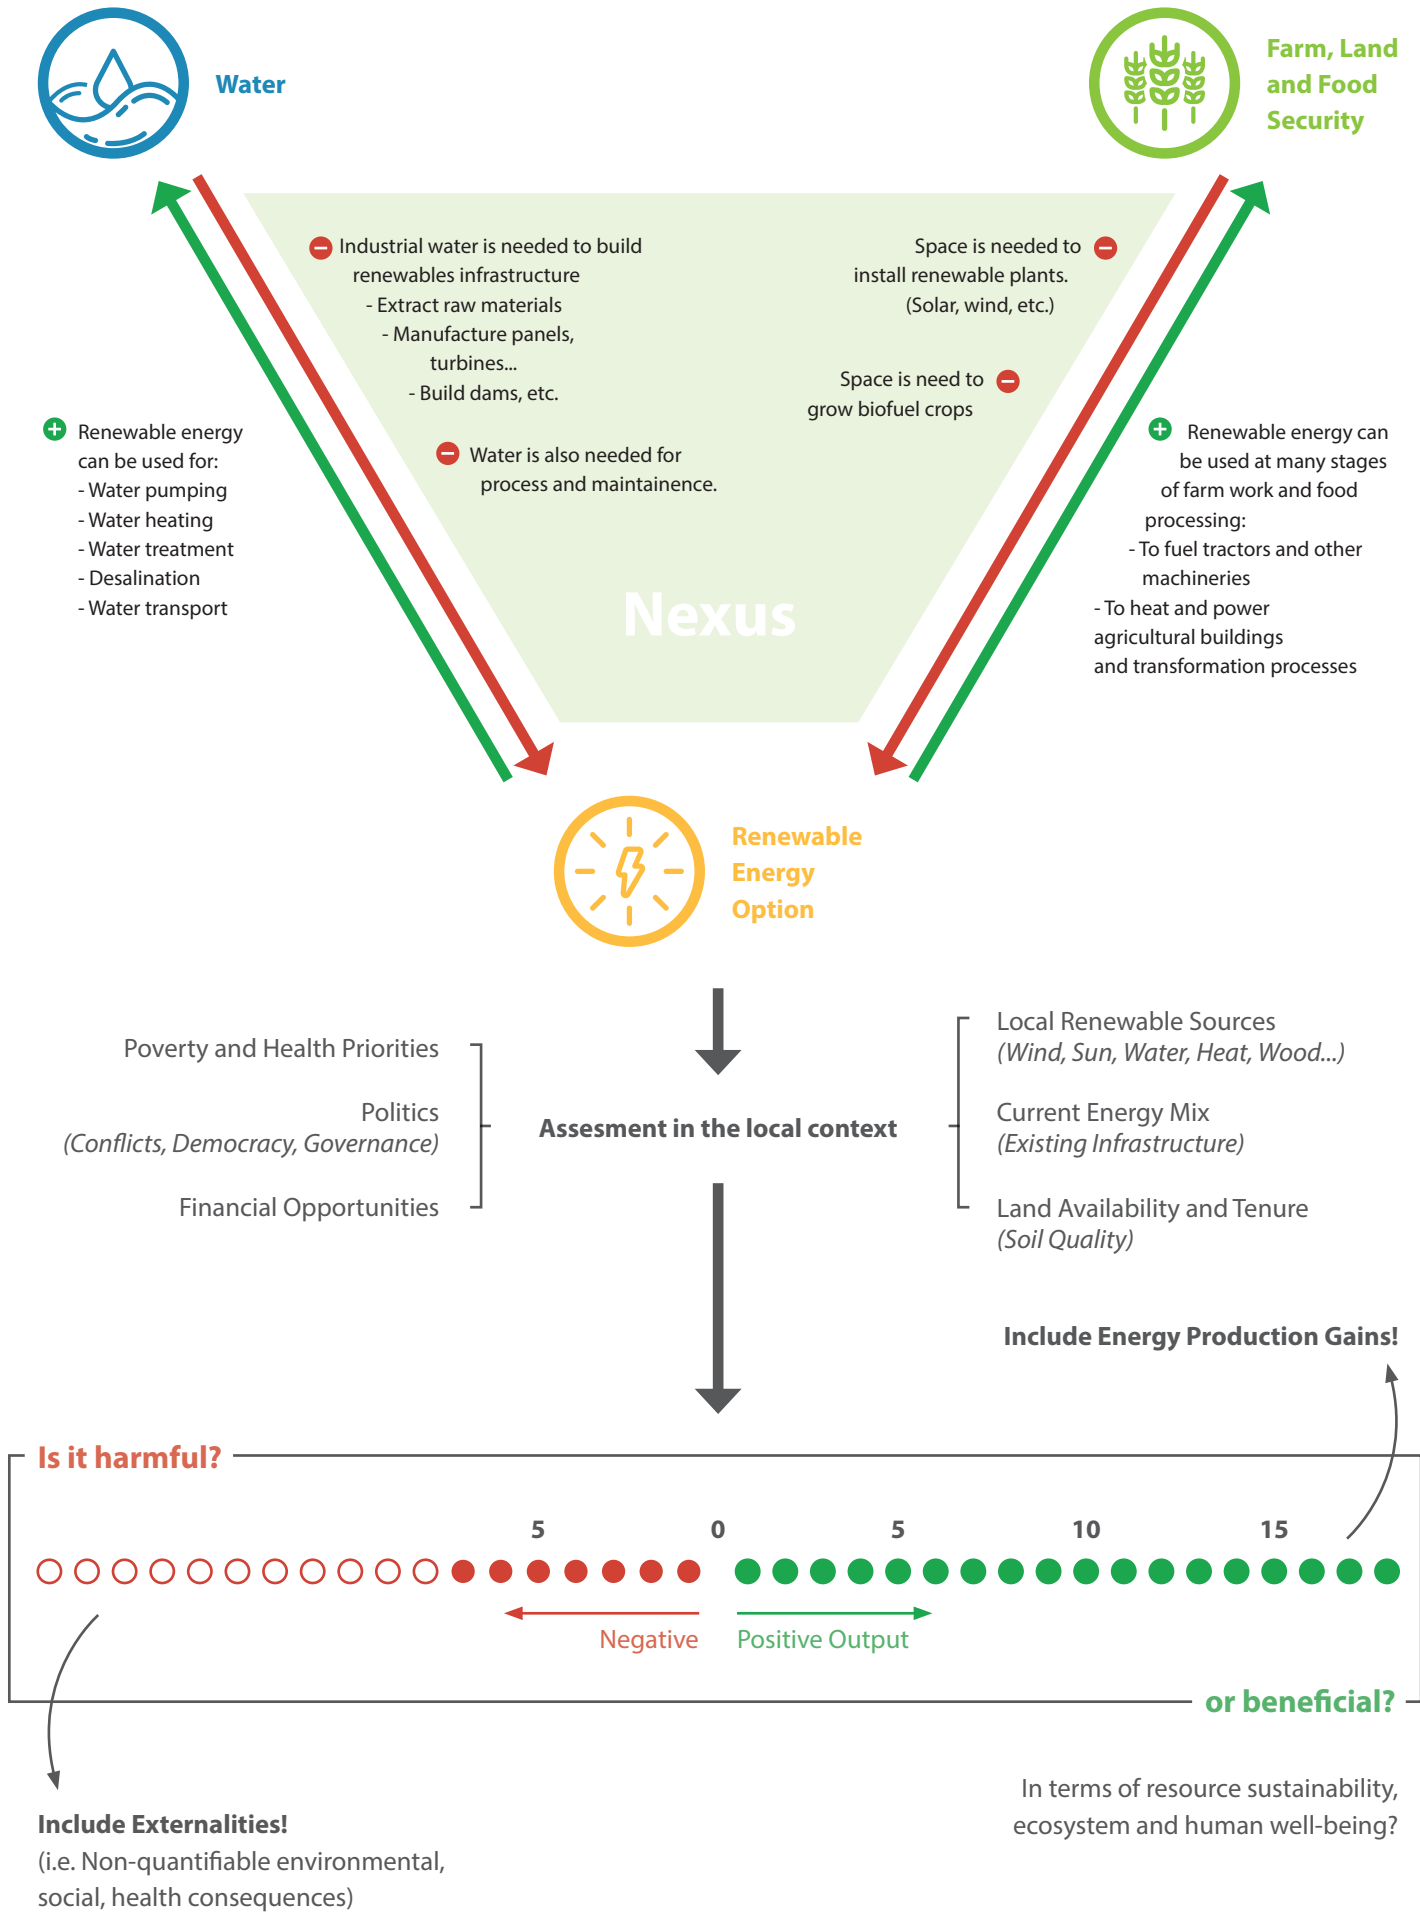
Water

Farm, Land and Food Security

Industrial water is needed to build renewables infrastructure
- Extract raw materials
- Manufacture panels, turbines...
- Build dams, etc.

Water is also needed for process and maintainence.

Space is needed to install renewable plants. (Solar, wind, etc.)

Space is need to grow biofuel crops

Renewable energy can be used for:
- Water pumping
- Water heating
- Water treatment
- Desalination
- Water transport

Renewable energy can be used at many stages of farm work and food processing:
- To fuel tractors and other machineries
- To heat and power agricultural buildings and transformation processes

Nexus

Renewable Energy Option

Poverty and Health Priorities

Politics
(Conflicts, Democracy, Governance)

Financial Opportunities

Assesment in the local context

Local Renewable Sources
(Wind, Sun, Water, Heat, Wood...)

Current Energy Mix
(Existing Infrastructure)

Land Availability and Tenure
(Soil Quality)

Include Energy Production Gains!

Is it harmful?

5 0 5 10 15

Negative Positive Output

or beneficial?

Include Externalities!
(i.e. Non-quantifiable environmental, social, health consequences)

In terms of resource sustainability, ecosystem and human well-being?